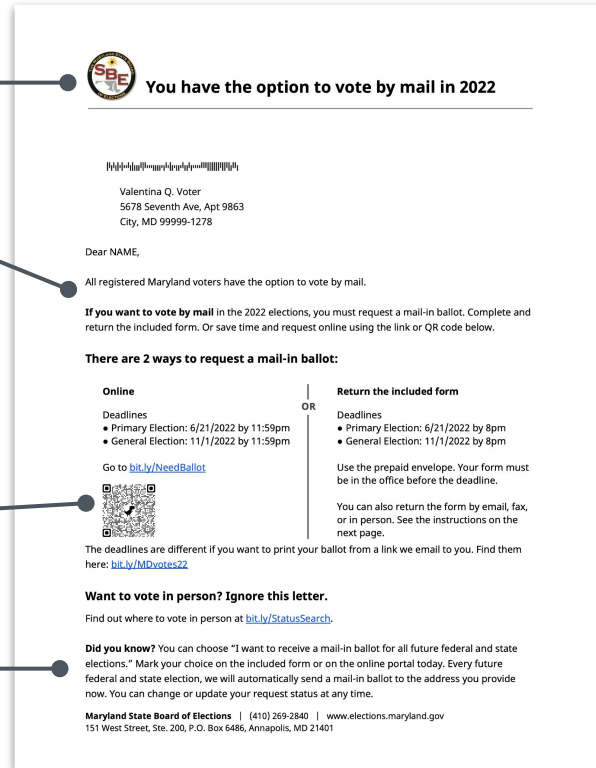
SBE

You have the option to vote by mail in 2022

Valentina Q. Voter
5678 Seventh Ave, Apt 9863
City, MD 99999-1278

Dear NAME,

All registered Maryland voters have the option to vote by mail.

**If you want to vote by mail** in the 2022 elections, you must request a mail-in ballot. Complete and return the included form. Or save time and request online using the link or QR code below.

**There are 2 ways to request a mail-in ballot:**

**Online**

Deadlines
• Primary Election: 6/21/2022 by 11:59pm
• General Election: 11/1/2022 by 11:59pm

Go to bit.ly/NeedBallot

OR

**Return the included form**

Deadlines
• Primary Election: 6/21/2022 by 8pm
• General Election: 11/1/2022 by 8pm

Use the prepaid envelope. Your form must be in the office before the deadline.

You can also return the form by email, fax, or in person. See the instructions on the next page.

The deadlines are different if you want to print your ballot from a link we email to you. Find them here: bit.ly/MDvotes22

**Want to vote in person? Ignore this letter.**

Find out where to vote in person at bit.ly/StatusSearch.

**Did you know?** You can choose "I want to receive a mail-in ballot for all future federal and state elections." Mark your choice on the included form or on the online portal today. Every future federal and state election, we will automatically send a mail-in ballot to the address you provide now. You can change or update your request status at any time.

**Maryland State Board of Elections** | (410) 269-2840 | www.elections.maryland.gov
151 West Street, Ste. 200, P.O. Box 6486, Annapolis, MD 21401